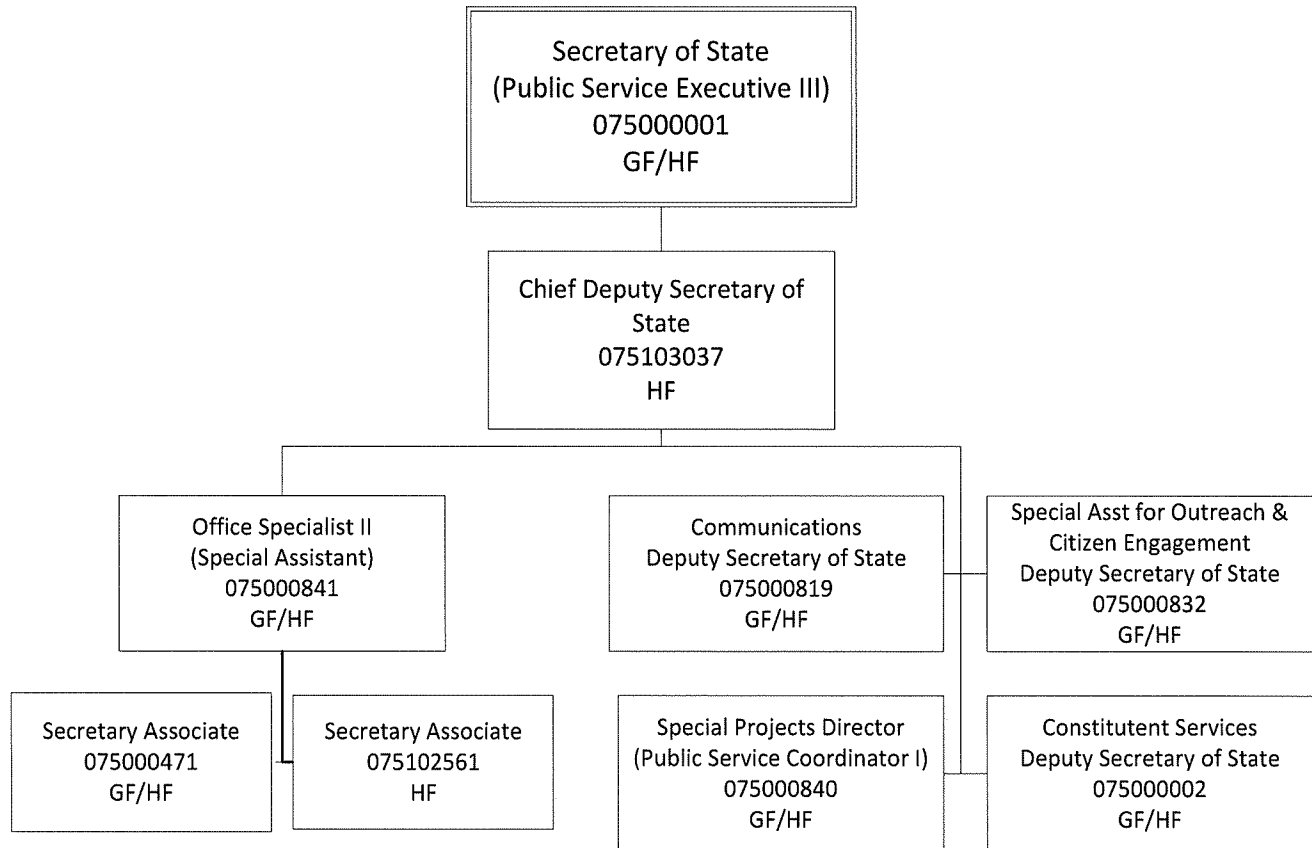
Secretary of State
(Public Service Executive III)
075000001
GF/HF

Chief Deputy Secretary of State
075103037
HF

Office Specialist II
(Special Assistant)
075000841
GF/HF

Communications
Deputy Secretary of State
075000819
GF/HF

Special Asst for Outreach & Citizen Engagement
Deputy Secretary of State
075000832
GF/HF

Secretary Associate
075000471
GF/HF

Secretary Associate
075102561
HF

Special Projects Director
(Public Service Coordinator I)
075000840
GF/HF

Constitutent Services
Deputy Secretary of State
075000002
GF/HF